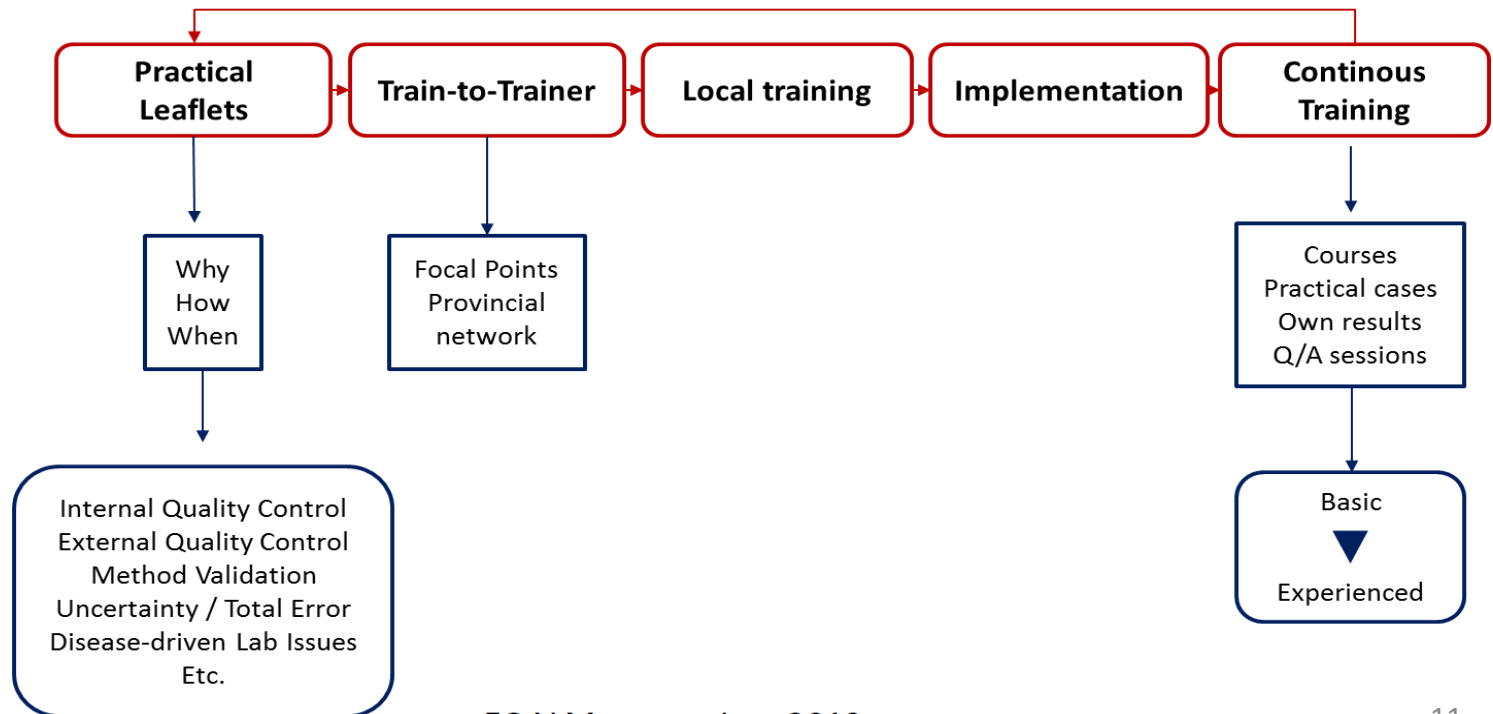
Practical Leaflets

Train-to-Trainer

Local training

Implementation

Continous Training

Why
How
When

Focal Points
Provincial network

Courses
Practical cases
Own results
Q/A sessions

Internal Quality Control
External Quality Control
Method Validation
Uncertainty / Total Error
Disease-driven Lab Issues
Etc.

Basic

Experienced

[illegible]

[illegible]